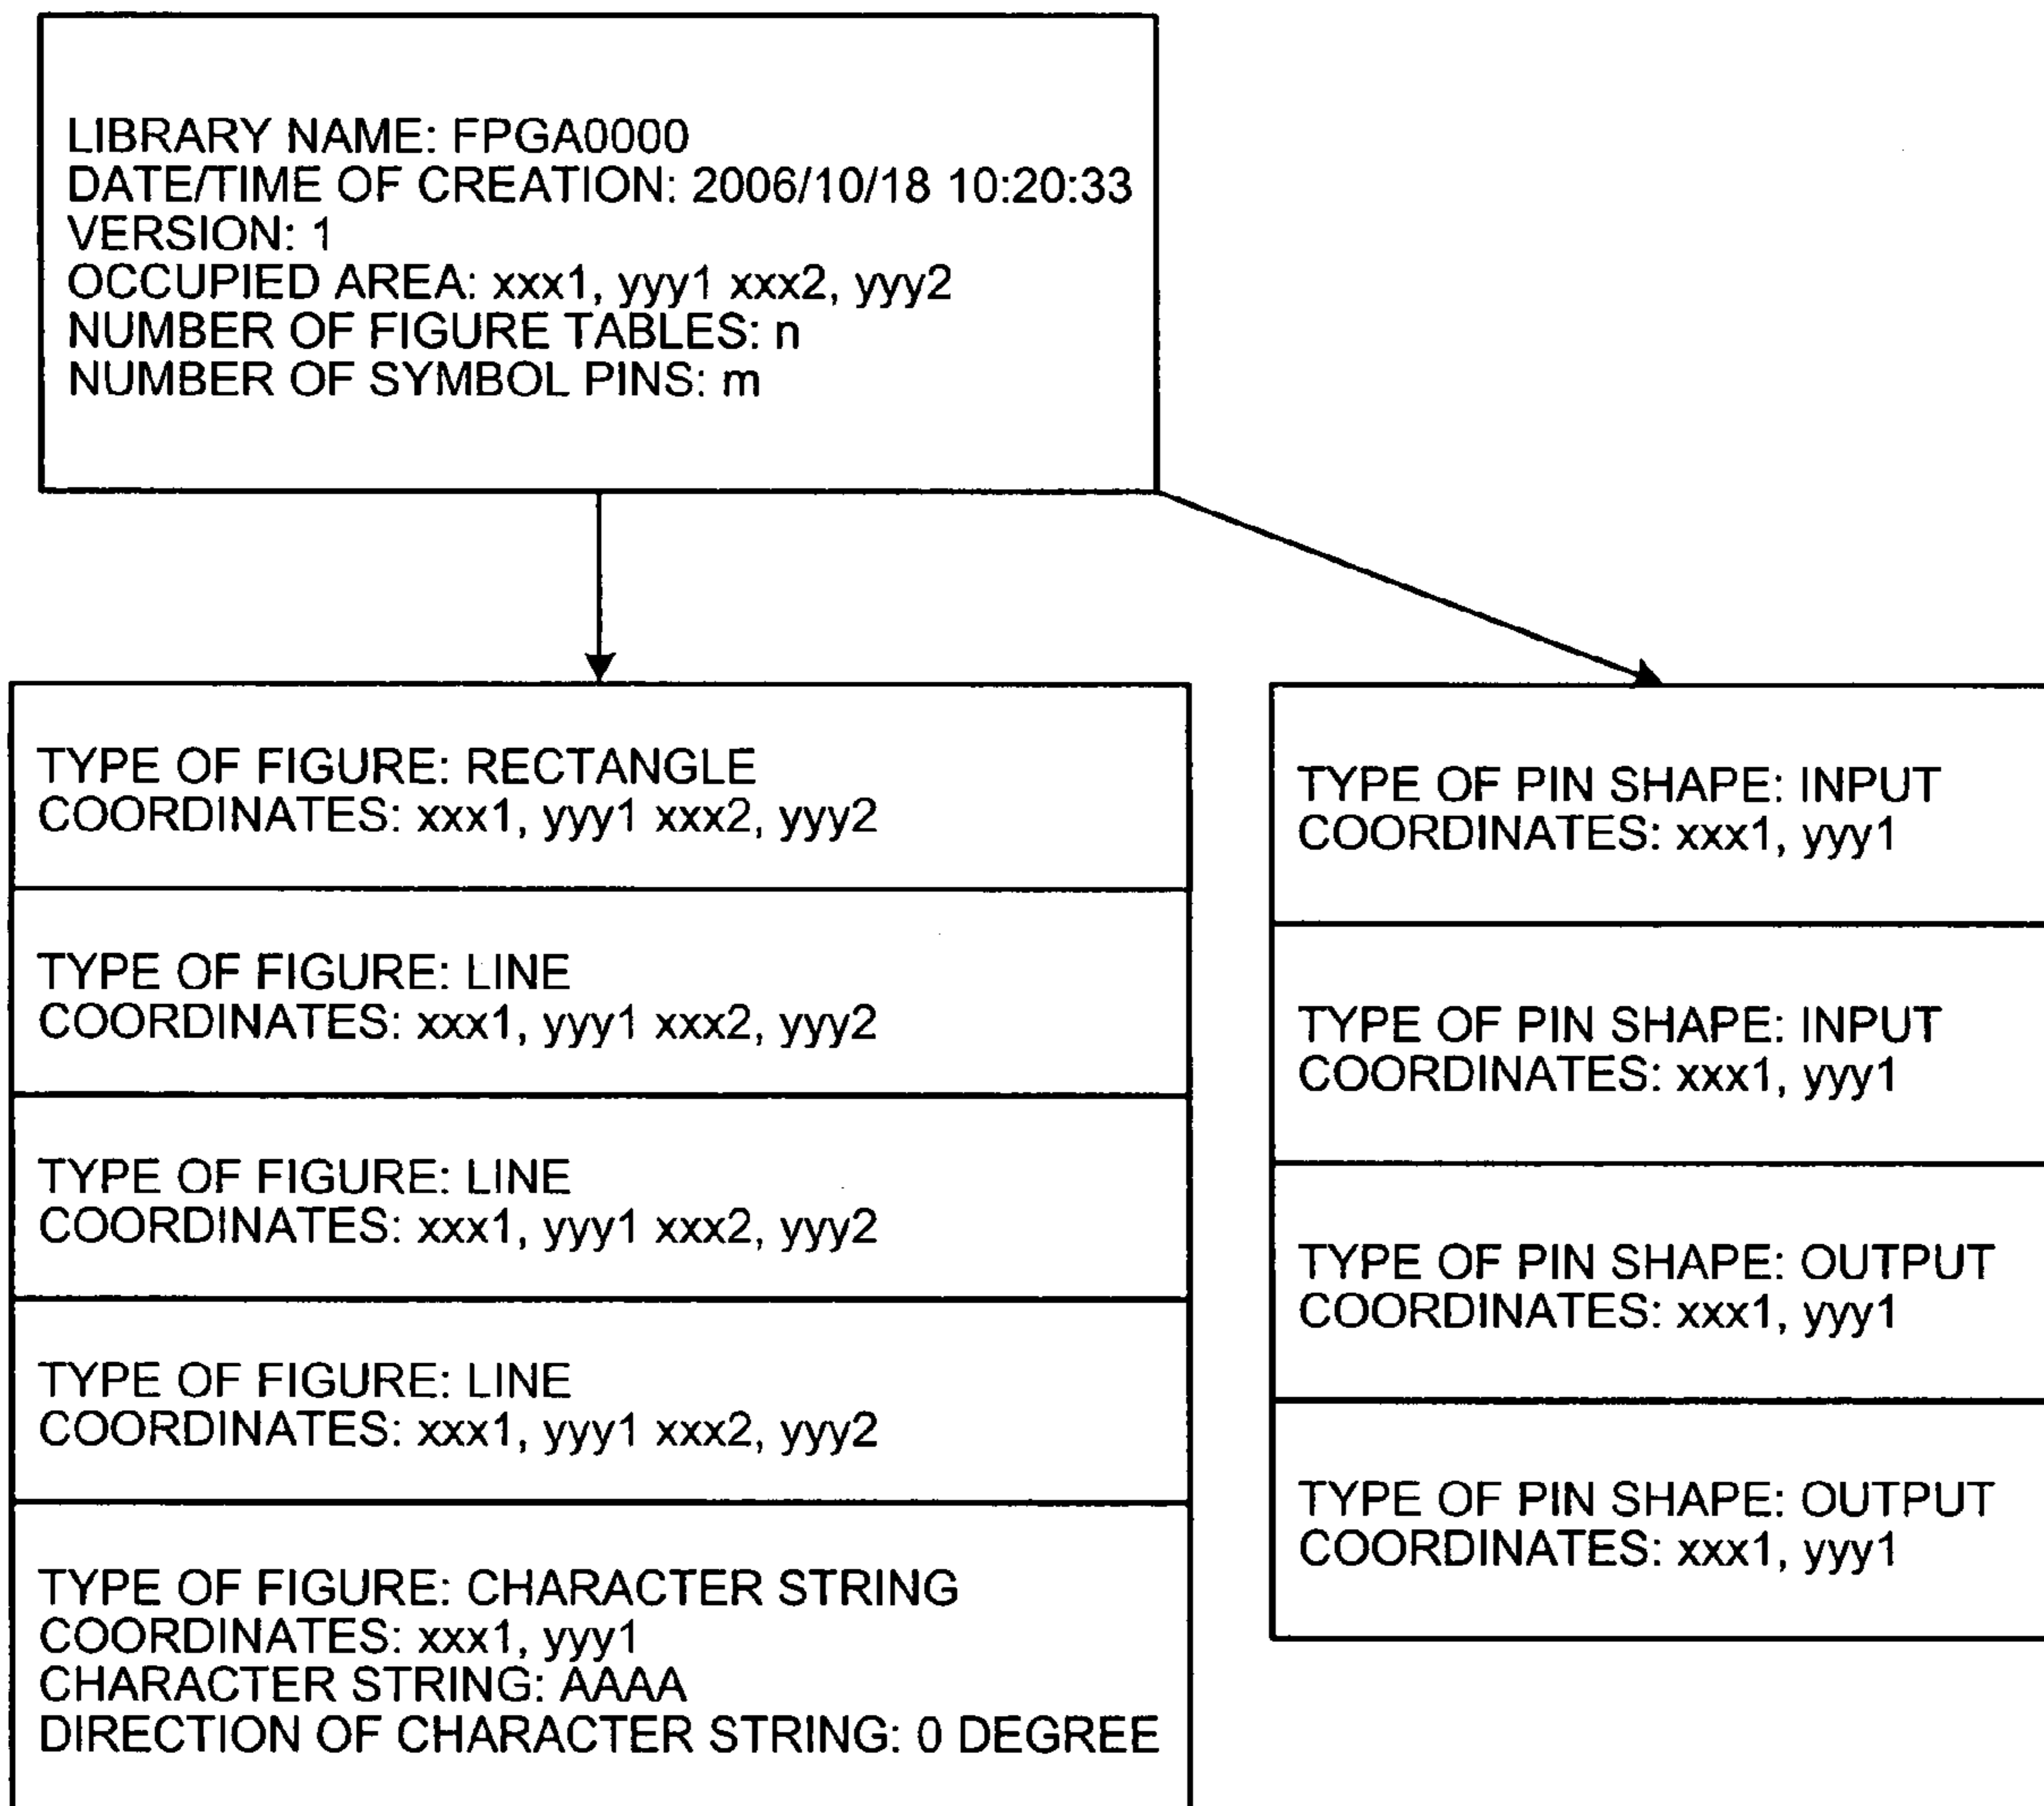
LIBRARY NAME: FPGA0000
DATE/TIME OF CREATION: 2006/10/18 10:20:33
VERSION: 1
OCCUPIED AREA: xxx1, yyy1 xxx2, yyy2
NUMBER OF FIGURE TABLES: n
NUMBER OF SYMBOL PINS: m

TYPE OF FIGURE: RECTANGLE
COORDINATES: xxx1, yyy1 xxx2, yyy2

TYPE OF FIGURE: LINE
COORDINATES: xxx1, yyy1 xxx2, yyy2

TYPE OF FIGURE: LINE
COORDINATES: xxx1, yyy1 xxx2, yyy2

TYPE OF FIGURE: LINE
COORDINATES: xxx1, yyy1 xxx2, yyy2

TYPE OF FIGURE: CHARACTER STRING
COORDINATES: xxx1, yyy1
CHARACTER STRING: AAAA
DIRECTION OF CHARACTER STRING: 0 DEGREE

TYPE OF PIN SHAPE: INPUT
COORDINATES: xxx1, yyy1

TYPE OF PIN SHAPE: INPUT
COORDINATES: xxx1, yyy1

TYPE OF PIN SHAPE: OUTPUT
COORDINATES: xxx1, yyy1

TYPE OF PIN SHAPE: OUTPUT
COORDINATES: xxx1, yyy1